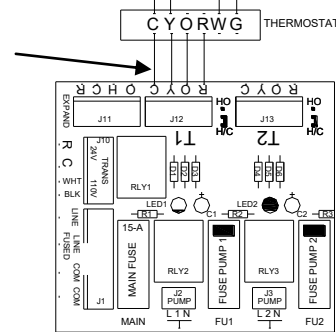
C Y O R W G THERMOSTAT

EXPAND R C H O Y C O R J11 J12 R O Y C J13 HO H/C HO H/C T1 T2

J10 24V TRANS 110V R C WHT BLK RLY1 D1 D2 D3 D4 D5 D6 LED1 LED2 R1 C1 R2 C2 R3

LINE LINE COM COM FUSED J1 15-A MAIN FUSE RLY2 FUSE PUMP 1 RLY3 FUSE PUMP 2 J2 PUMP J3 PUMP L 1 N L 2 N MAIN FU1 FU2